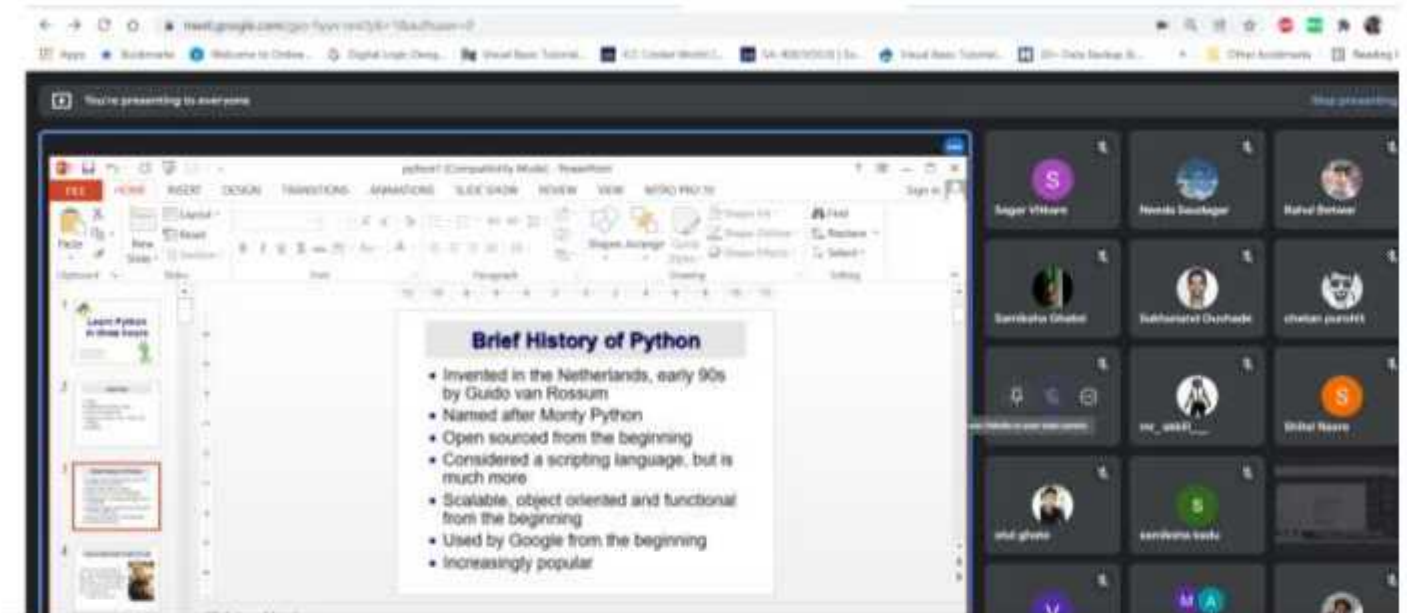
meet.google.com/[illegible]

Apps Bookmarks Welcome to Online... Digital Logic Desig... Visual Basic Tutorial... Other Bookmarks Reading list

You're presenting to everyone

Stop presenting

python1 [Compatibility Mode] - PowerPoint

FILE HOME INSERT DESIGN TRANSITIONS ANIMATIONS SLIDE SHOW REVIEW VIEW NITRO PRO 10

Sign in

Paste New Slide Layout Reset Section Shapes Arrange Quick Styles Shape Fill Shape Outline Shape Effects Find Replace Select

Clipboard Slides Font Paragraph Drawing Editing

Learn Python in three hours

Brief History of Python

• Invented in the Netherlands, early 90s by Guido van Rossum
• Named after Monty Python
• Open sourced from the beginning
• Considered a scripting language, but is much more
• Scalable, object oriented and functional from the beginning
• Used by Google from the beginning
• Increasingly popular

S
Sagar Vitkare
Neeta Saudagar
Rahul Betwar
Samiksha Ghabe
Siddhant Dushade
chetan purohit
mr_ankit_
S
Shital Naxre
atul ghate
S
samiksha kadu
M A